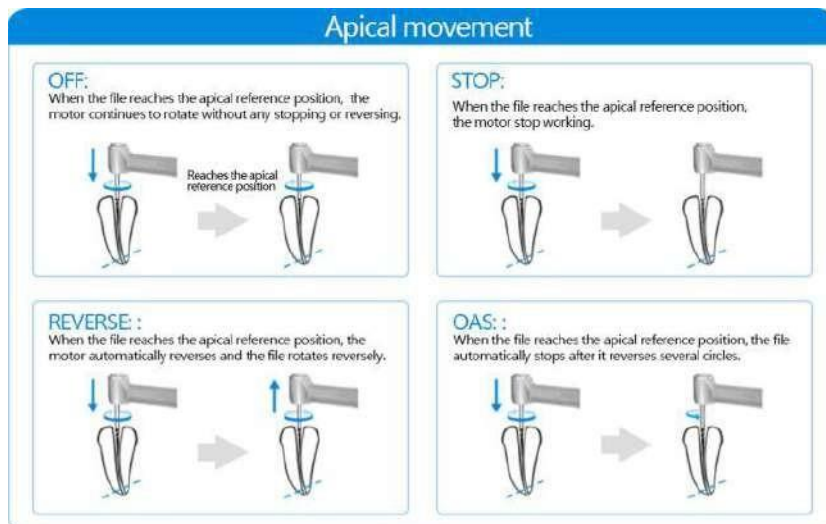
Apical movement

OFF:
When the file reaches the apical reference position, the motor continues to rotate without any stopping or reversing.

Reaches the apical reference position

STOP:
When the file reaches the apical reference position, the motor stop working.

REVERSE: :
When the file reaches the apical reference position, the motor automatically reverses and the file rotates reversely.

OAS: :
When the file reaches the apical reference position, the file automatically stops after it reverses several circles.